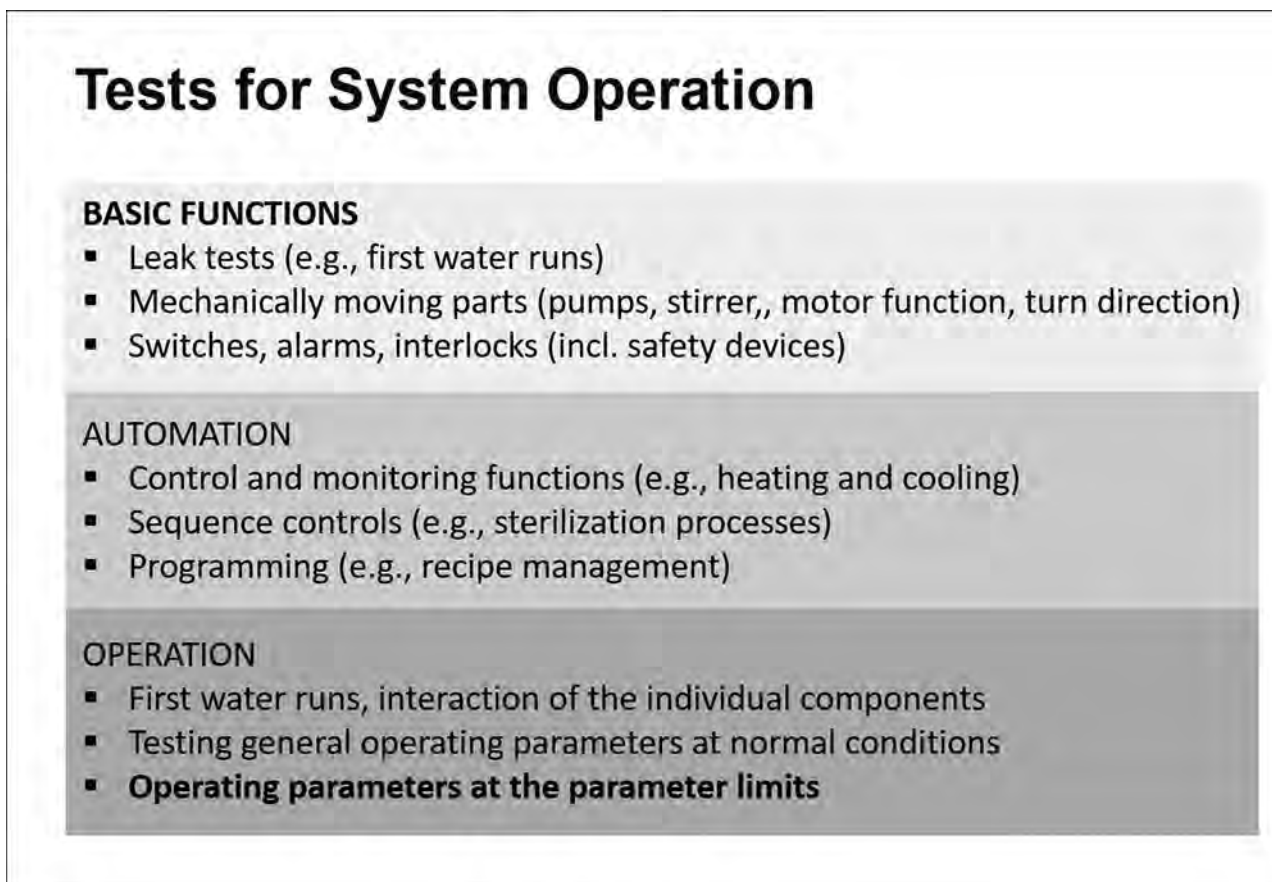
Tests for System Operation

BASIC FUNCTIONS
- Leak tests (e.g., first water runs)
- Mechanically moving parts (pumps, stirrer,, motor function, turn direction)
- Switches, alarms, interlocks (incl. safety devices)

AUTOMATION
- Control and monitoring functions (e.g., heating and cooling)
- Sequence controls (e.g., sterilization processes)
- Programming (e.g., recipe management)

OPERATION
- First water runs, interaction of the individual components
- Testing general operating parameters at normal conditions
- Operating parameters at the parameter limits